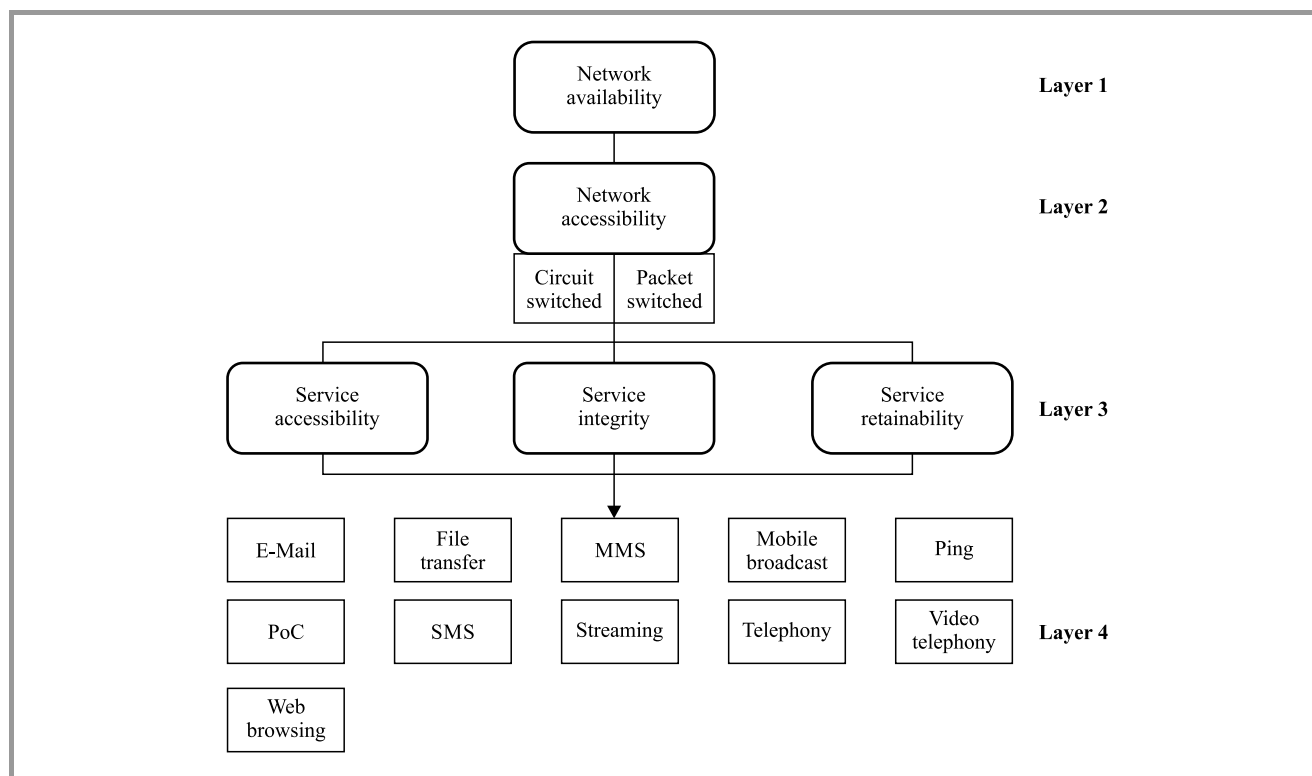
Network availability

Layer 1

Network accessibility

Layer 2

Circuit switched

Packet switched

Service accessibility

Service integrity

Service retainability

Layer 3

E-Mail

File transfer

MMS

Mobile broadcast

Ping

PoC

SMS

Streaming

Telephony

Video telephony

Layer 4

Web browsing